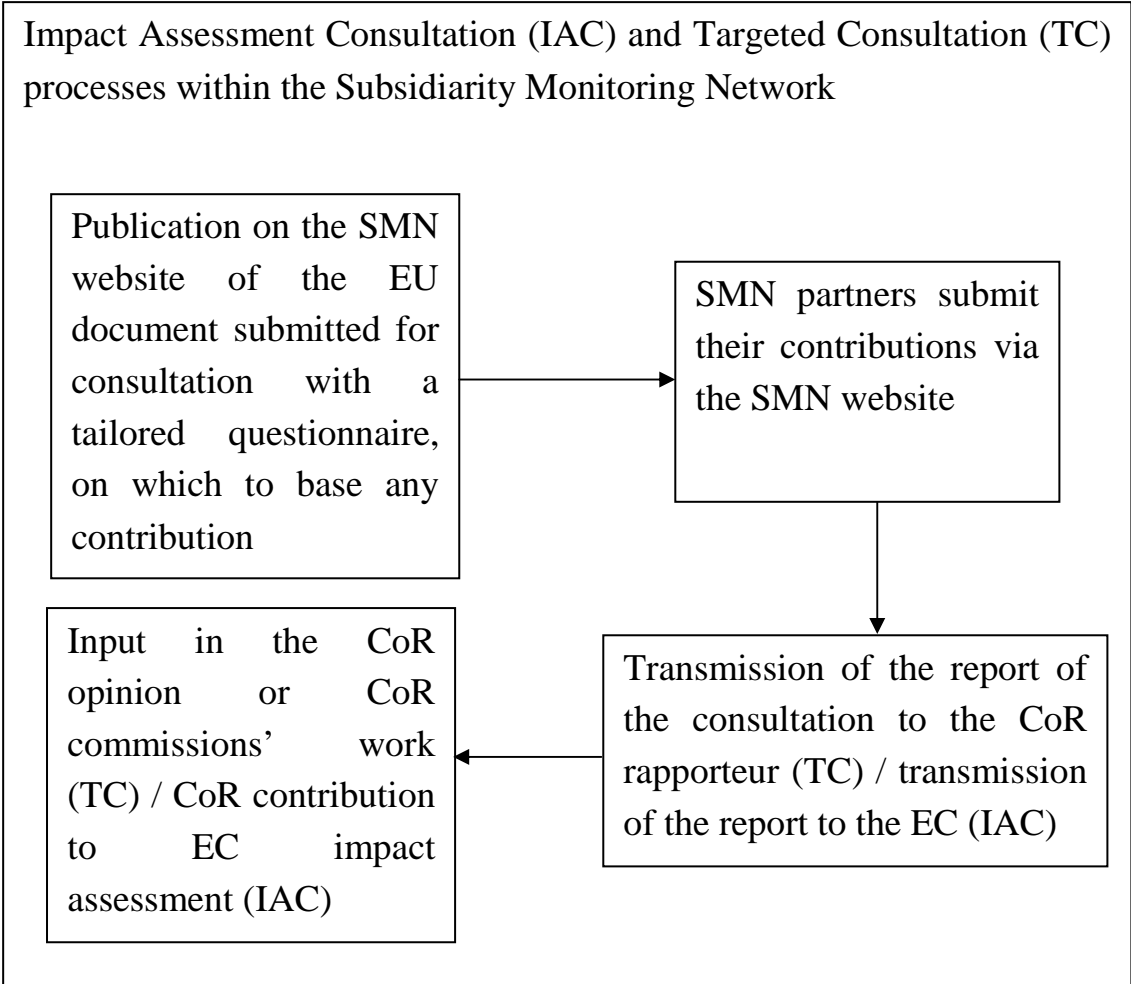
Impact Assessment Consultation (IAC) and Targeted Consultation (TC) processes within the Subsidiarity Monitoring Network

Publication on the SMN website of the EU document submitted for consultation with a tailored questionnaire, on which to base any contribution

SMN partners submit their contributions via the SMN website

Transmission of the report of the consultation to the CoR rapporteur (TC) / transmission of the report to the EC (IAC)

Input in the CoR opinion or CoR commissions' work (TC) / CoR contribution to EC impact assessment (IAC)